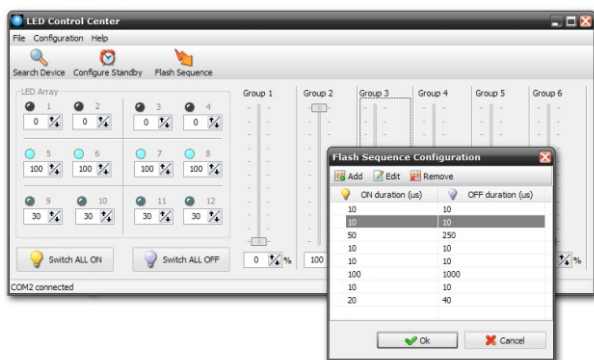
LED Control Center

File Configuration Help

Search Device Configure Standby Flash Sequence

LED Array

1 2 3 4
0 0 0 0

5 6 7 8
100 100 100 100

9 10 11 12
30 30 30 30

Switch ALL ON Switch ALL OFF

Group 1 Group 2 Group 3 Group 4 Group 5 Group 6

0 % 100 %

COM2 connected

Flash Sequence Configuration

Add Edit Remove

| ON duration (us) | OFF duration (us) |
|---|---|
| 10 | 10 |
| 10 | 10 |
| 50 | 250 |
| 10 | 10 |
| 10 | 10 |
| 100 | 1000 |
| 10 | 10 |
| 20 | 40 |

Ok Cancel